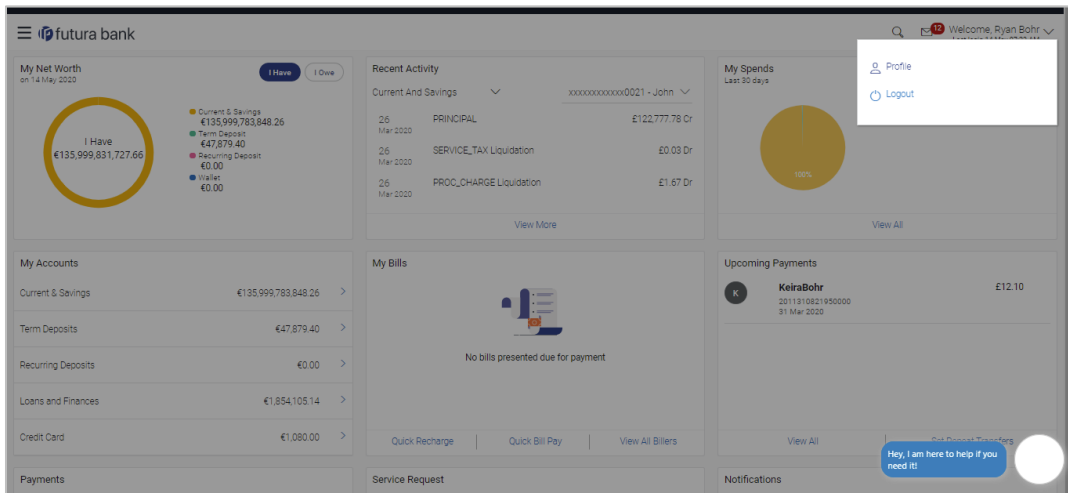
futura bank

12 Welcome, Ryan Bohr

Profile

Logout

My Net Worth
on 14 May 2020

I Have | I Owe

I Have
€135,999,831,727.66

Current & Savings
€135,999,783,848.26
Term Deposit
€47,879.40
Recurring Deposit
€0.00
Wallet
€0.00

Recent Activity

Current And Savings

xxxxxxxxxxxx0021 - John

| | | |
|---|---|---|
| 26 Mar 2020 | PRINCIPAL | £122,777.78 Cr |
| 26 Mar 2020 | SERVICE_TAX Liquidation | £0.03 Dr |
| 26 Mar 2020 | PROC_CHARGE Liquidation | £1.67 Dr |

View More

My Spends
Last 30 days

100%

View All

My Accounts

| | |
|---|---|
| Current & Savings | €135,999,783,848.26 |
| Term Deposits | €47,879.40 |
| Recurring Deposits | €0.00 |
| Loans and Finances | €1,854,105.14 |
| Credit Card | €1,080.00 |

My Bills

No bills presented due for payment

Quick Recharge | Quick Bill Pay | View All Billers

Upcoming Payments

K
KeiraBohr
2011310821950000
31 Mar 2020
£12.10

View All

Hey, I am here to help if you need it!

Payments

Service Request

Notifications